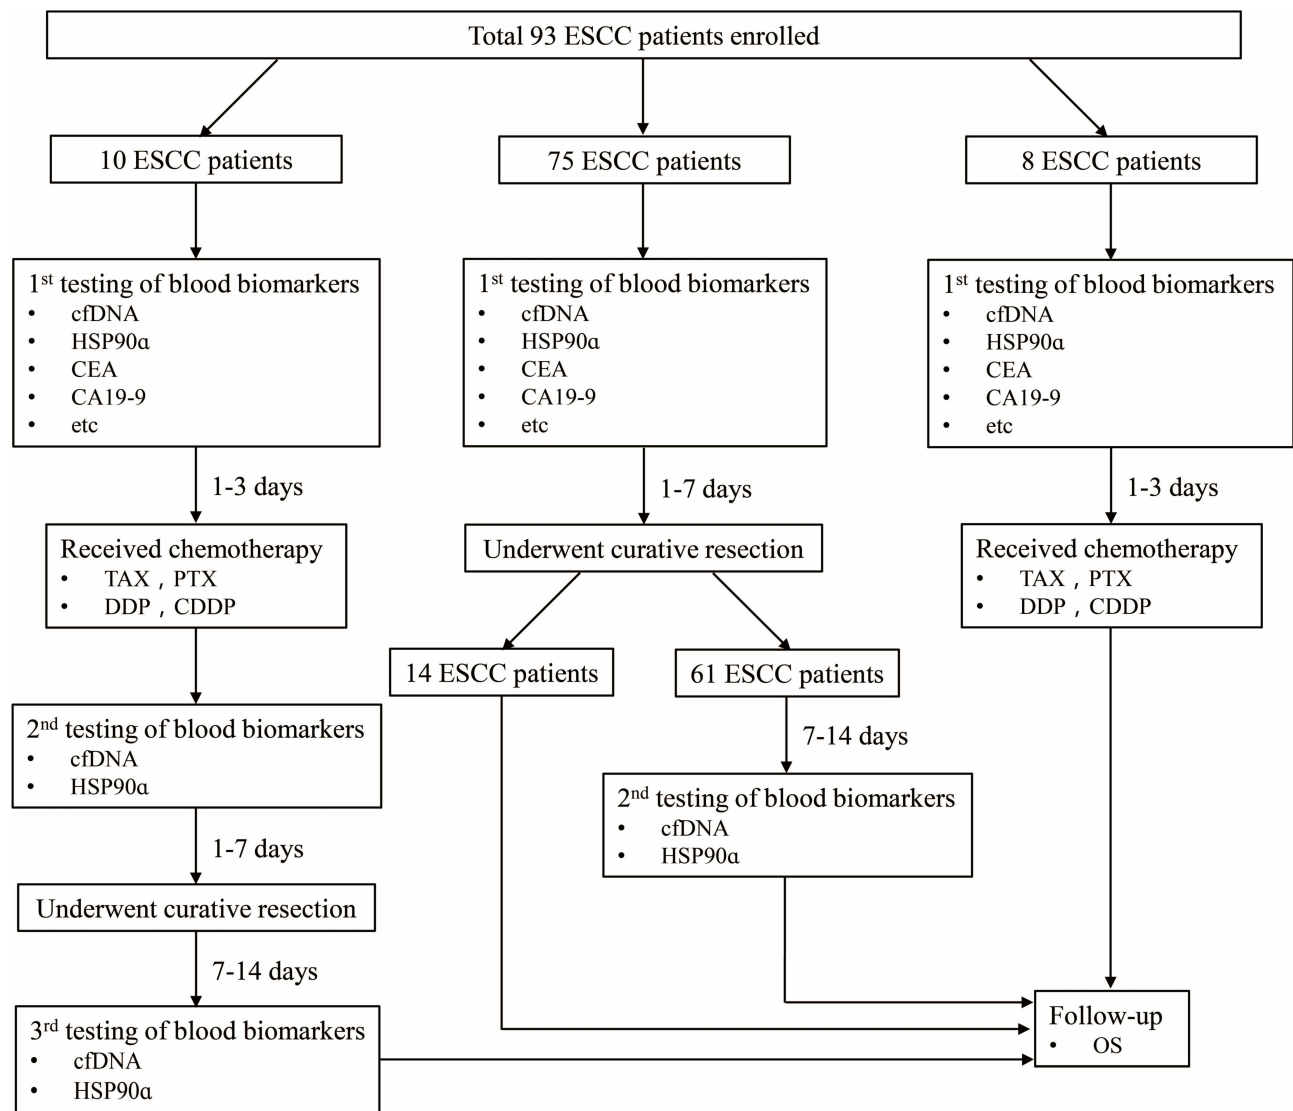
Total 93 ESCC patients enrolled

10 ESCC patients

1$^{st}$ testing of blood biomarkers
• cfDNA
• HSP90α
• CEA
• CA19-9
• etc

1-3 days

Received chemotherapy
• TAX，PTX
• DDP，CDDP

2$^{nd}$ testing of blood biomarkers
• cfDNA
• HSP90α

1-7 days

Underwent curative resection

7-14 days

3$^{rd}$ testing of blood biomarkers
• cfDNA
• HSP90α

75 ESCC patients

1$^{st}$ testing of blood biomarkers
• cfDNA
• HSP90α
• CEA
• CA19-9
• etc

1-7 days

Underwent curative resection

14 ESCC patients

61 ESCC patients

7-14 days

2$^{nd}$ testing of blood biomarkers
• cfDNA
• HSP90α

8 ESCC patients

1$^{st}$ testing of blood biomarkers
• cfDNA
• HSP90α
• CEA
• CA19-9
• etc

1-3 days

Received chemotherapy
• TAX，PTX
• DDP，CDDP

Follow-up
• OS